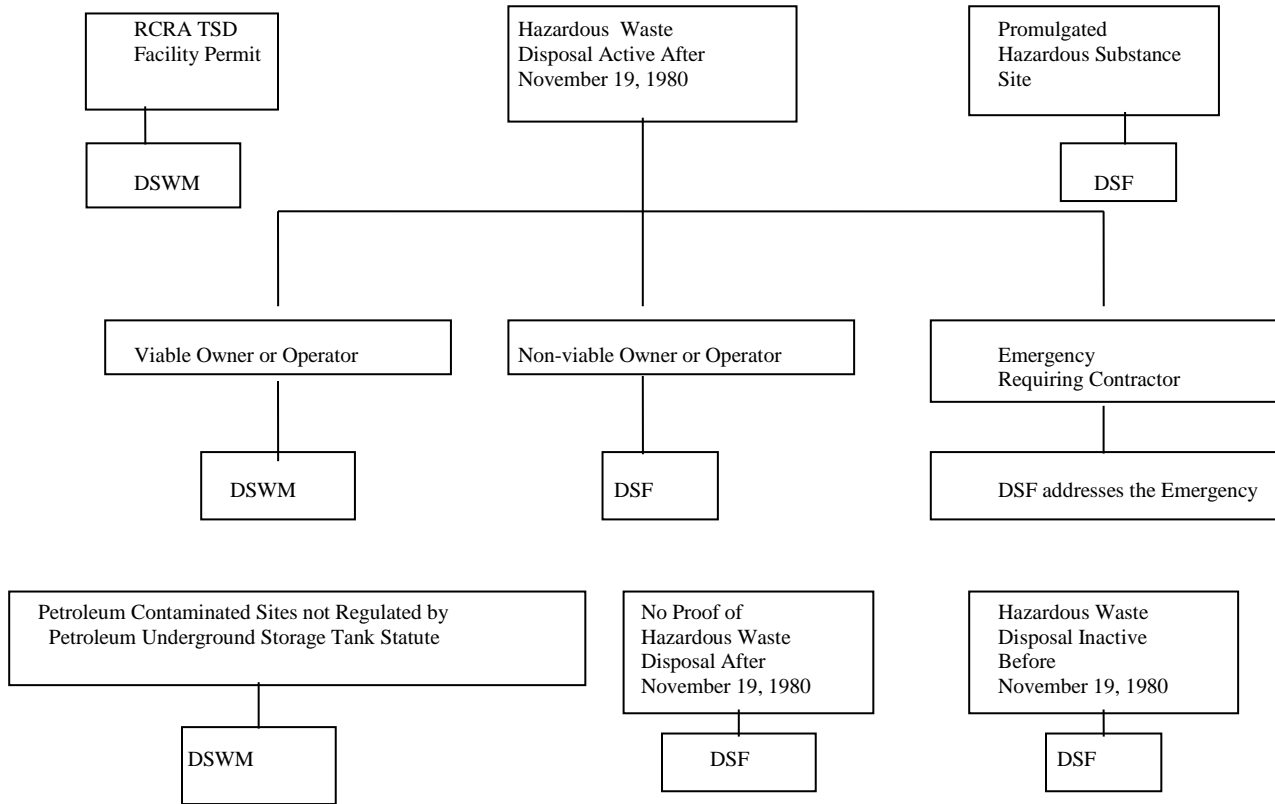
RCRA TSD Facility Permit

DSWM

Hazardous Waste Disposal Active After November 19, 1980

Promulgated Hazardous Substance Site

DSF

Viable Owner or Operator

DSWM

Non-viable Owner or Operator

DSF

Emergency Requiring Contractor

DSF addresses the Emergency

Petroleum Contaminated Sites not Regulated by Petroleum Underground Storage Tank Statute

DSWM

No Proof of Hazardous Waste Disposal After November 19, 1980

DSF

Hazardous Waste Disposal Inactive Before November 19, 1980

DSF